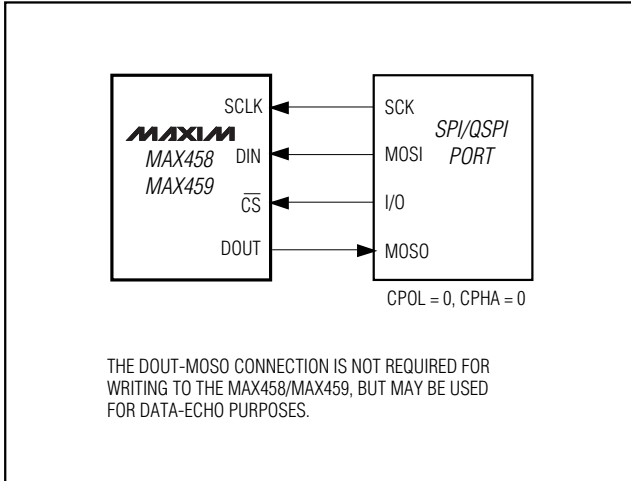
MAXIM
MAX458
MAX459

SCLK
DIN
$\overline{CS}$
DOUT

SCK
MOSI
I/O
MOSO

SPI/QSPI PORT

CPOL = 0, CPHA = 0

THE DOUT-MOSO CONNECTION IS NOT REQUIRED FOR WRITING TO THE MAX458/MAX459, BUT MAY BE USED FOR DATA-ECHO PURPOSES.